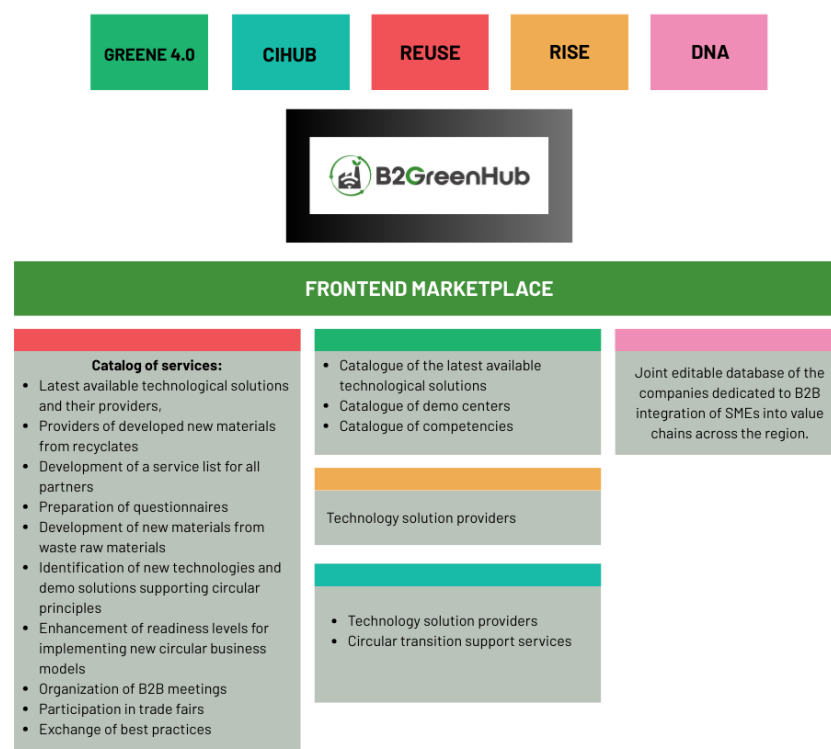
GREENE 4.0

CIHUB

REUSE

RISE

DNA

B2GreenHub

FRONTEND MARKETPLACE

Catalog of services:
- Latest available technological solutions and their providers,
- Providers of developed new materials from recyclates
- Development of a service list for all partners
- Preparation of questionnaires
- Development of new materials from waste raw materials
- Identification of new technologies and demo solutions supporting circular principles
- Enhancement of readiness levels for implementing new circular business models
- Organization of B2B meetings
- Participation in trade fairs
- Exchange of best practices

- Catalogue of the latest available technological solutions
- Catalogue of demo centers
- Catalogue of competencies

Technology solution providers

- Technology solution providers
- Circular transition support services

Joint editable database of the companies dedicated to B2B integration of SMEs into value chains across the region.